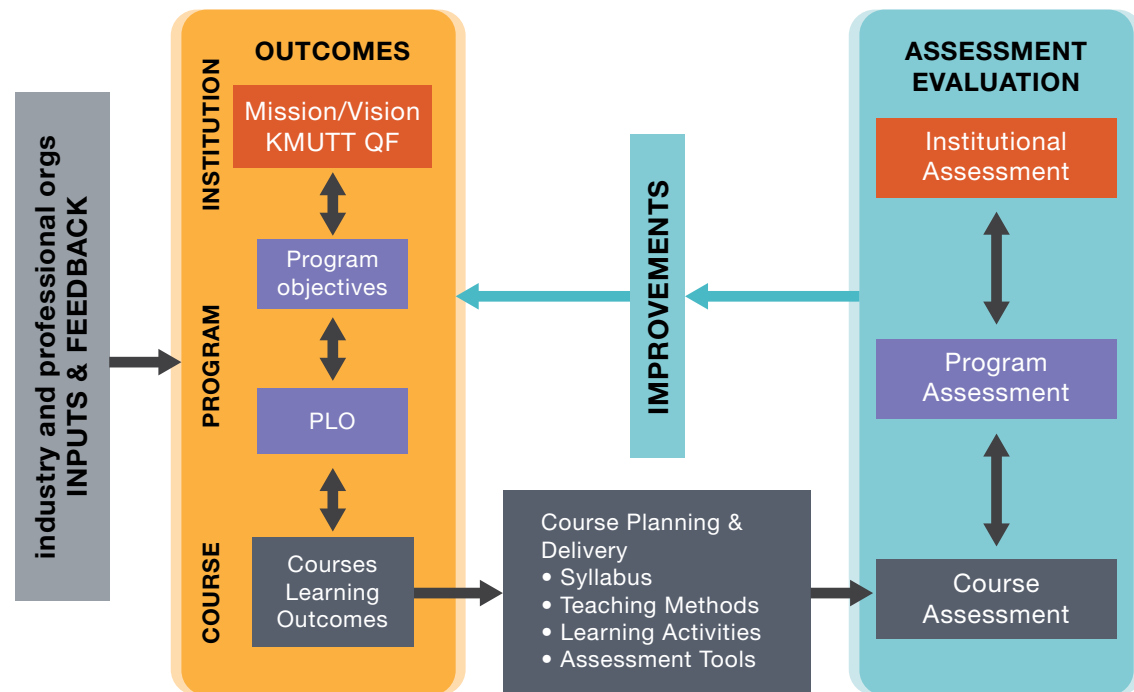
industry and professional orgs
INPUTS & FEEDBACK

OUTCOMES

INSTITUTION

Mission/Vision KMUTT QF

Program objectives

PROGRAM

PLO

COURSE

Courses Learning Outcomes

IMPROVEMENTS

Course Planning & Delivery
• Syllabus
• Teaching Methods
• Learning Activities
• Assessment Tools

ASSESSMENT EVALUATION

Institutional Assessment

Program Assessment

Course Assessment